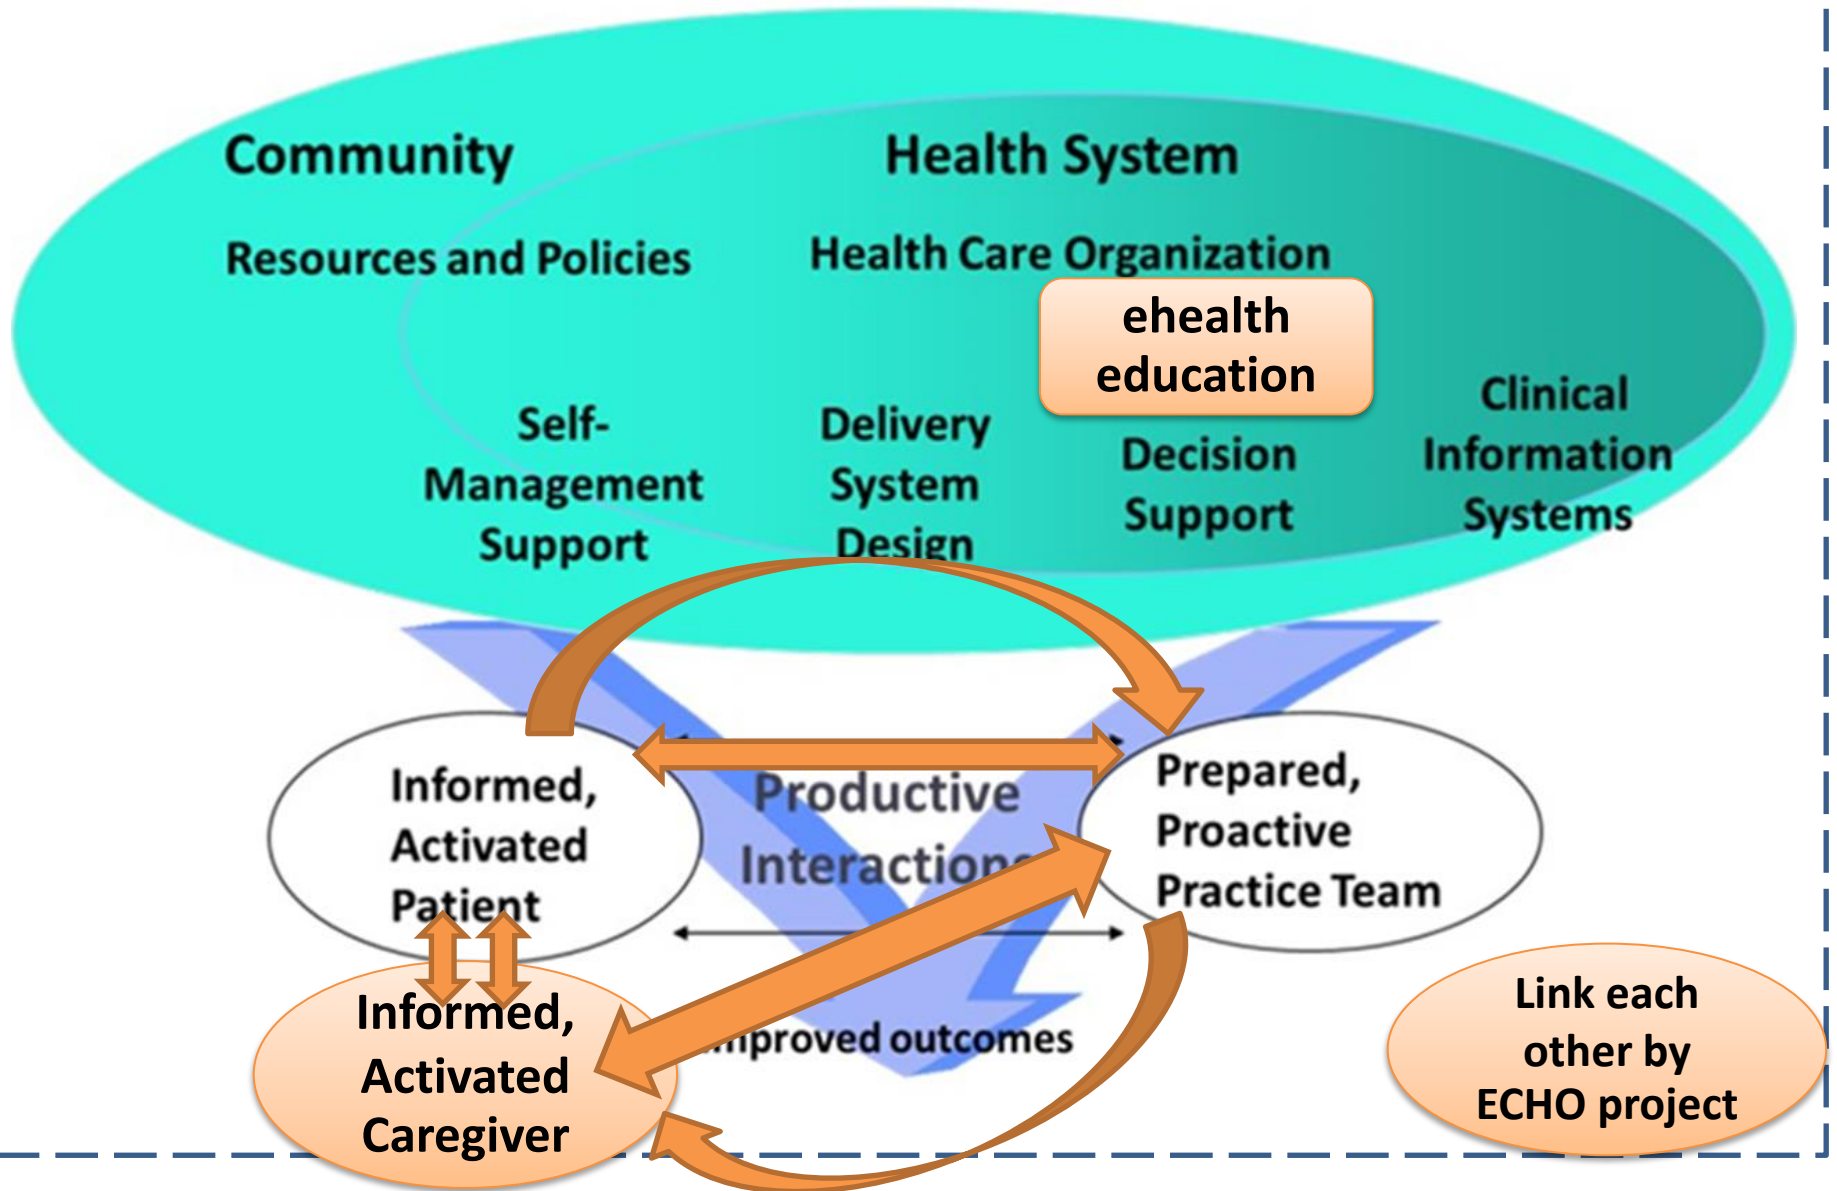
Community

Health System

Resources and Policies

Health Care Organization

ehealth education

Self-Management Support

Delivery System Design

Decision Support

Clinical Information Systems

Informed, Activated Patient

Productive Interactions

Prepared, Proactive Practice Team

Informed, Activated Caregiver

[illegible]proved outcomes

Link each other by ECHO project